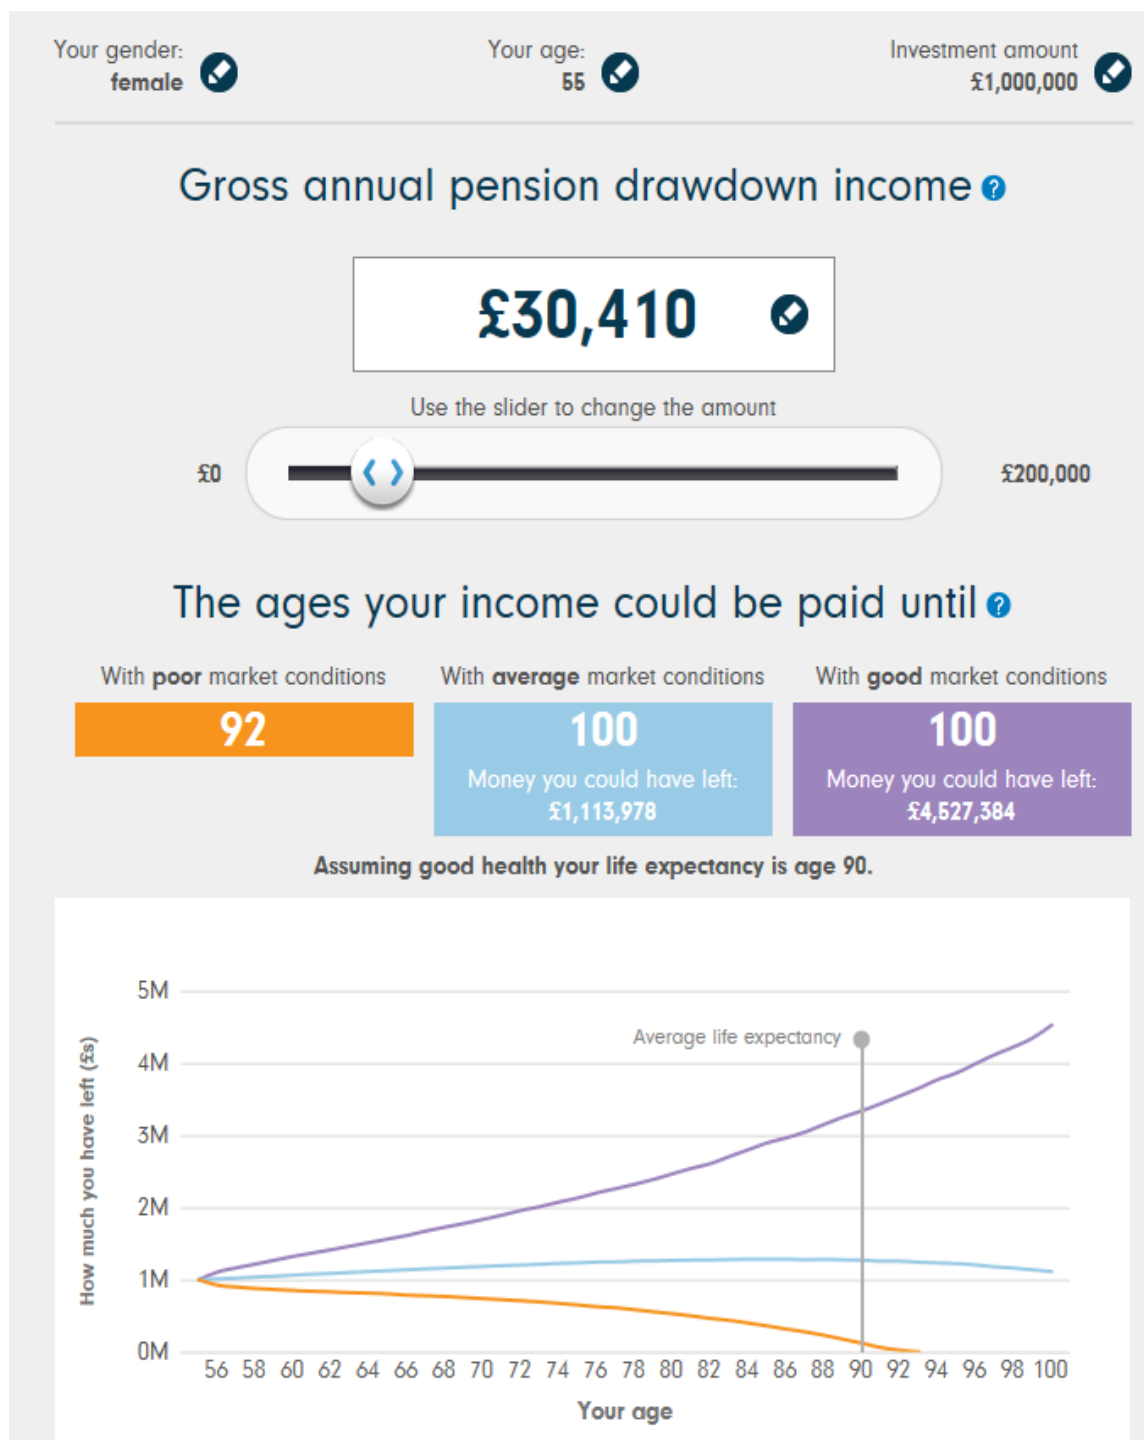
Your gender: female

Your age: 55

Investment amount £1,000,000

Gross annual pension drawdown income

£30,410

Use the slider to change the amount

£0

£200,000

The ages your income could be paid until

| With **poor** market conditions | With **average** market conditions | With **good** market conditions |
|---|---|---|
| 92 | 100 Money you could have left: £1,113,978 | 100 Money you could have left: £4,527,384 |

Assuming good health your life expectancy is age 90.

5M
4M
3M
2M
1M
0M

How much you have left (£s)

Average life expectancy

56 58 60 62 64 66 68 70 72 74 76 78 80 82 84 86 88 90 92 94 96 98 100

Your age